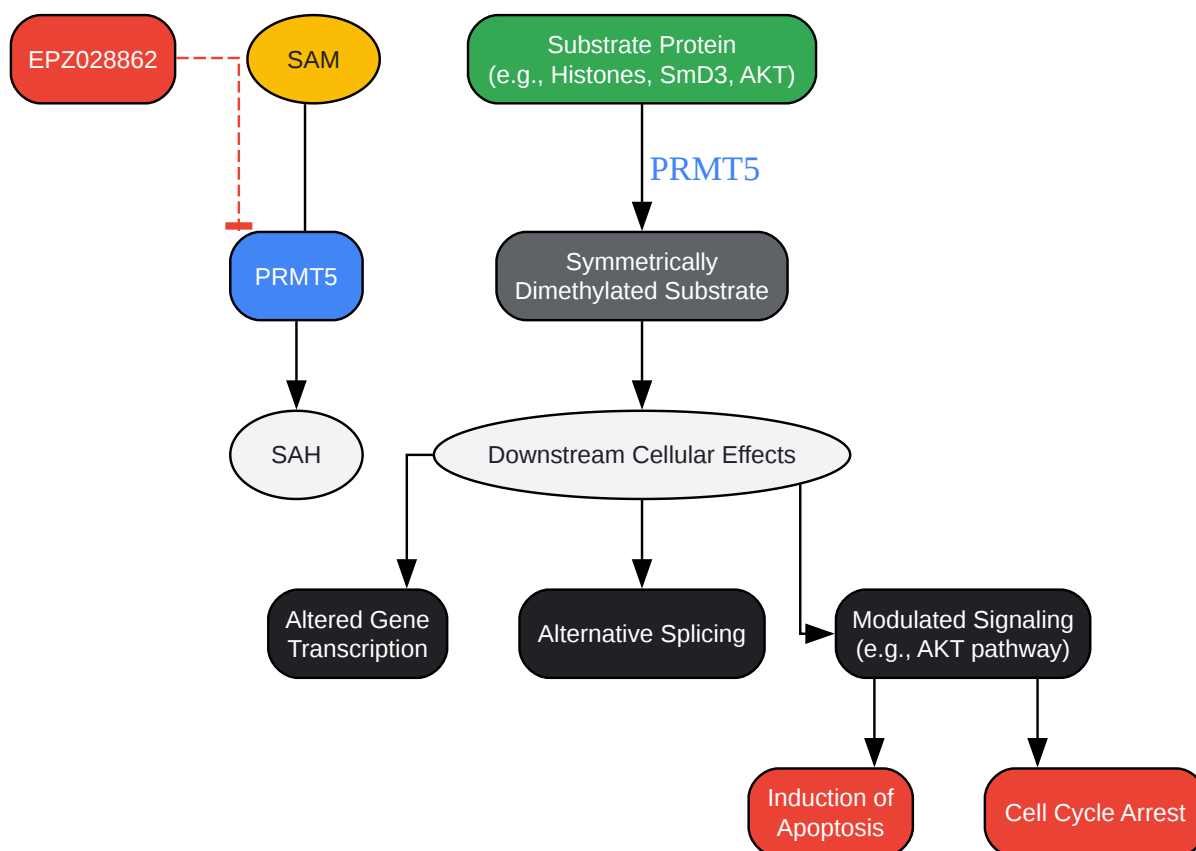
EPZ028862

SAM

Substrate Protein (e.g., Histones, SmD3, AKT)

PRMT5

PRMT5

Symmetrically Dimethylated Substrate

SAH

Downstream Cellular Effects

Altered Gene Transcription

Alternative Splicing

Modulated Signaling (e.g., AKT pathway)

Induction of Apoptosis

Cell Cycle Arrest